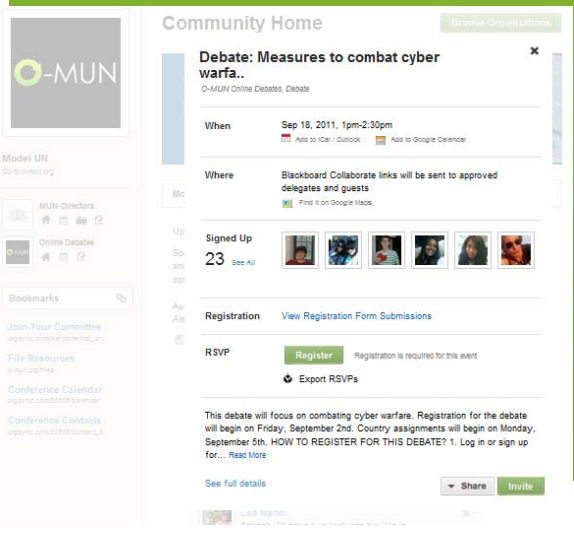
Community Home

Browse Organizations

O-MUN

Model UN

Go to o-mun.org

MUN-Directors

Online Debates

Bookmarks

Join Your Committee

File Resources

Conference Calendar

Conference Contacts

Debate: Measures to combat cyber warfa..

O-MUN Online Debates, Debate

When

Sep 18, 2011, 1pm-2:30pm

Add to iCal / Outlook

Add to Google Calendar

Where

Blackboard Collaborate links will be sent to approved delegates and guests

Find it on Google Maps

Signed Up

23 See All

Registration

View Registration Form Submissions

RSVP

Register

Registration is required for this event

Export RSVPs

This debate will focus on combating cyber warfare. Registration for the debate will begin on Friday, September 2nd. Country assignments will begin on Monday, September 5th. HOW TO REGISTER FOR THIS DEBATE? 1. Log in or sign up for... Read More

See full details

Share

Invite

Lisa Martin